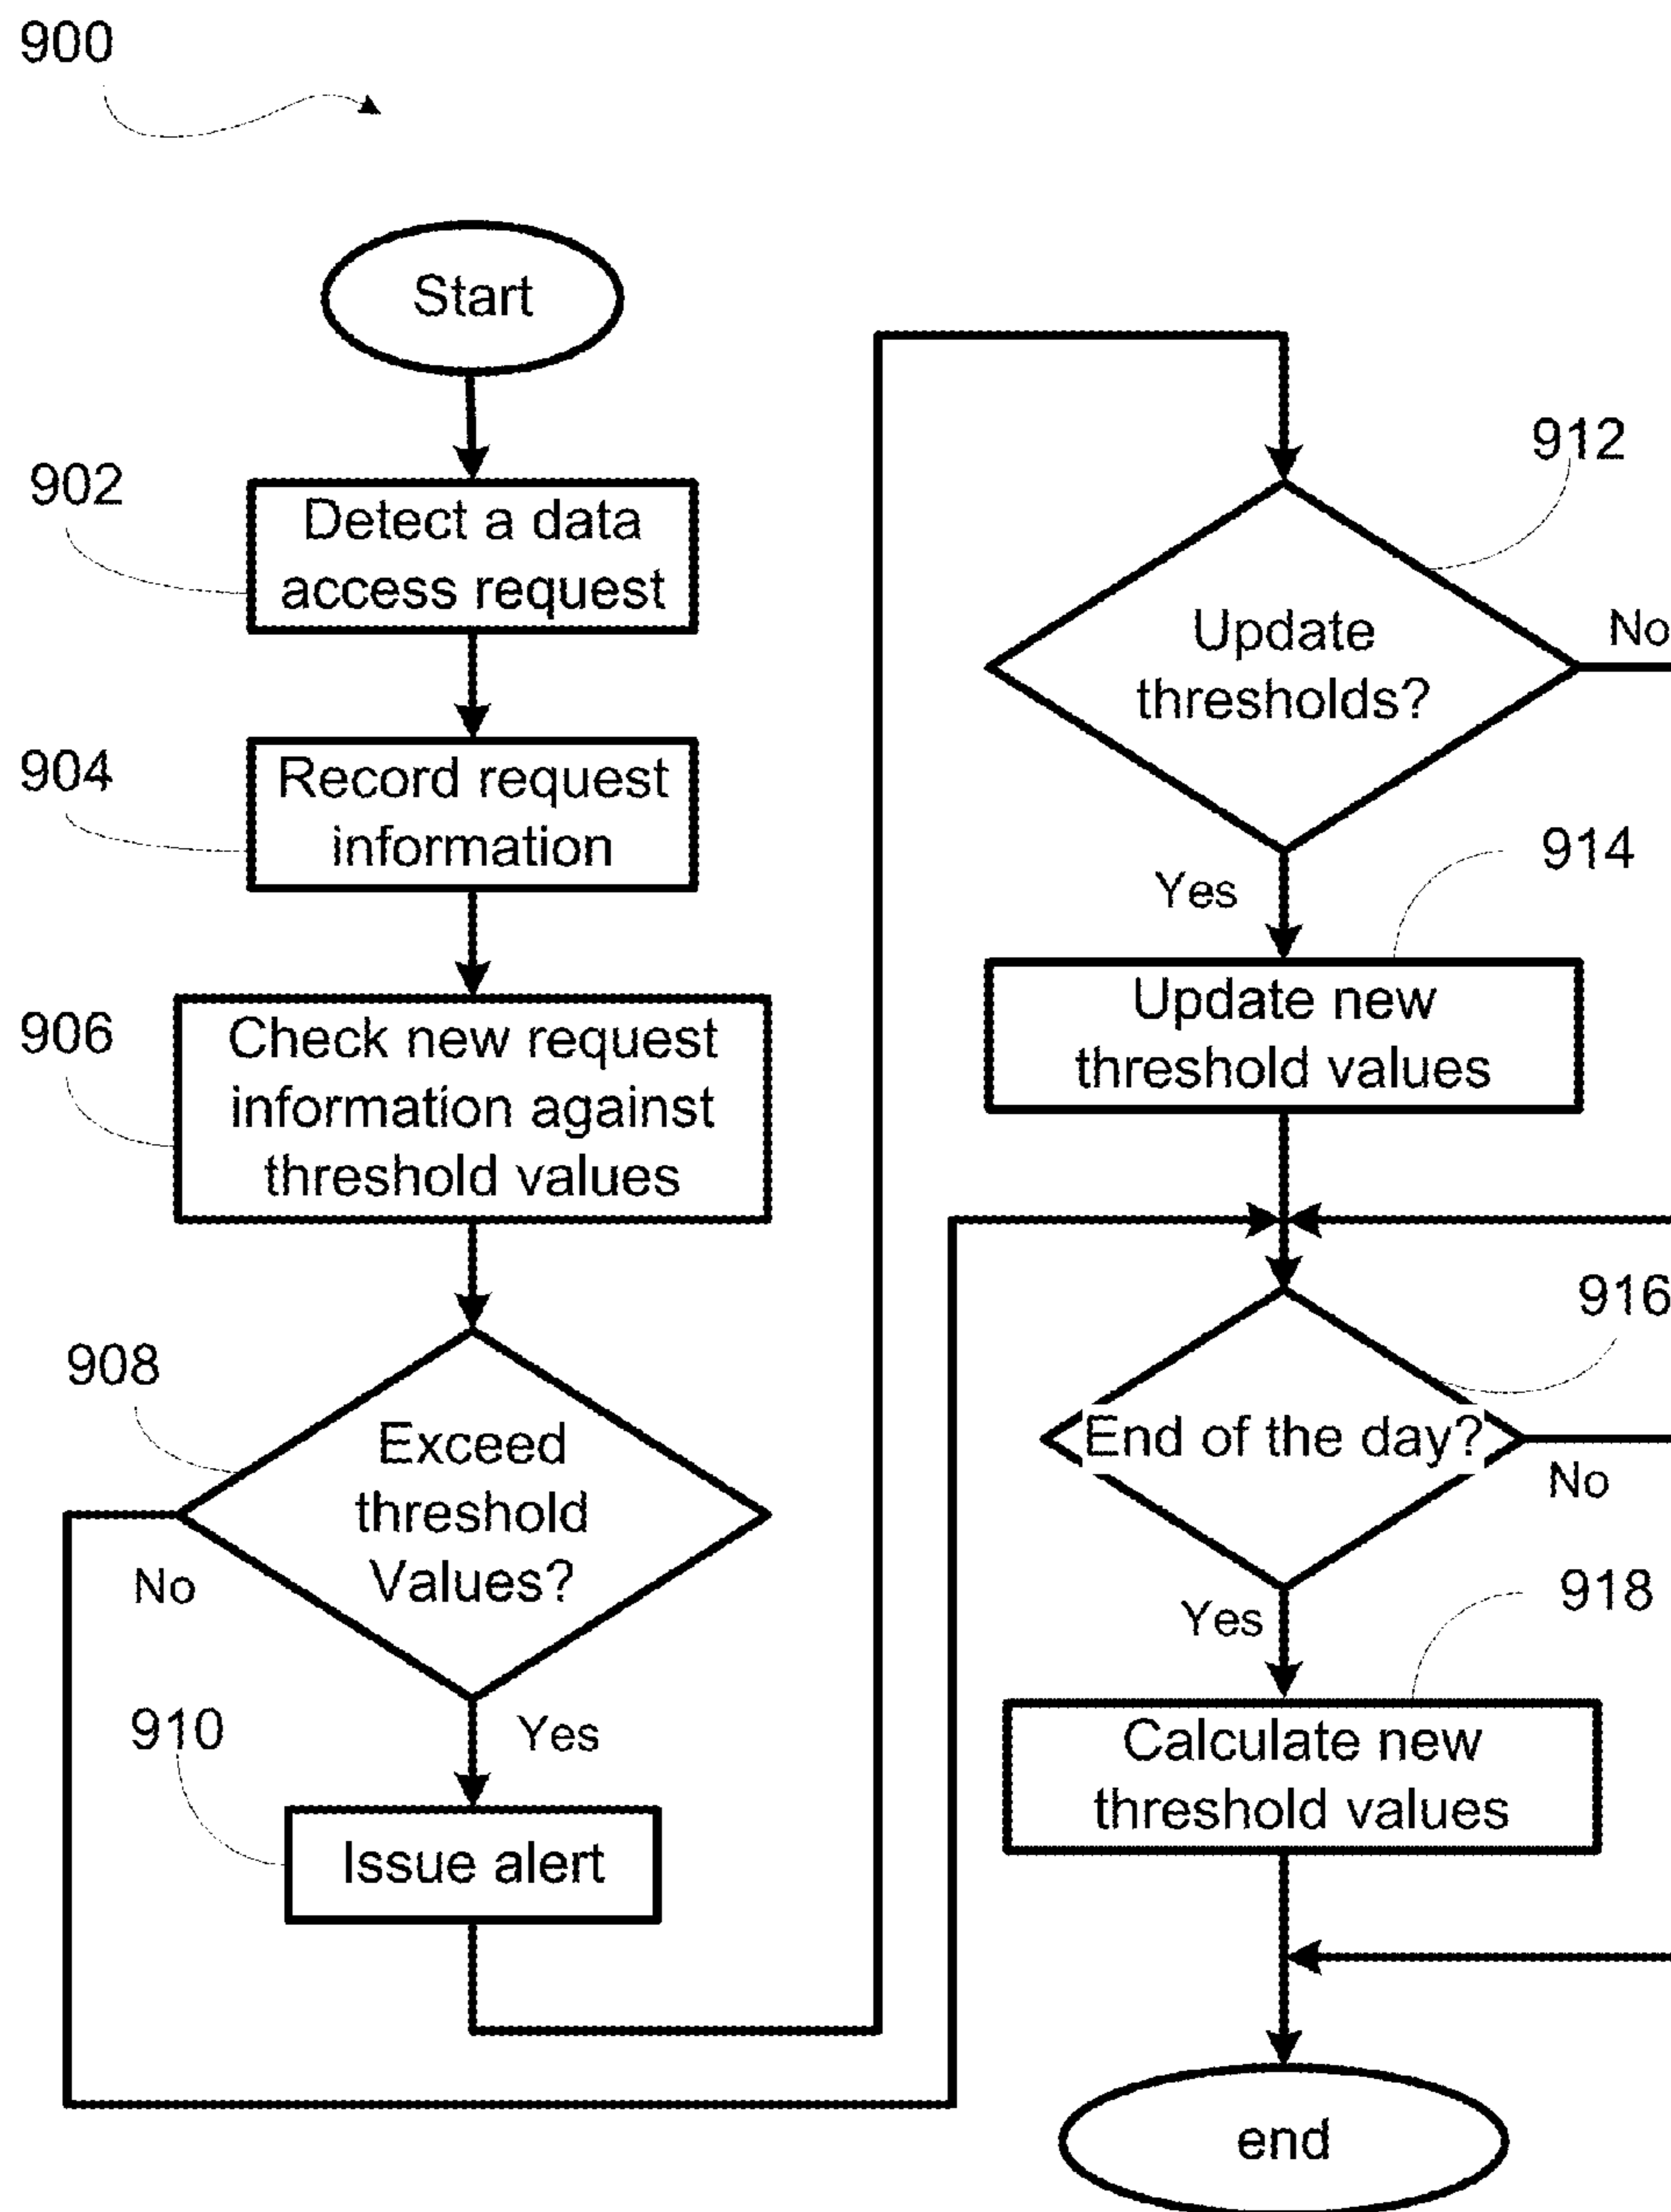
900

Start

902

Detect a data access request

904

Record request information

906

Check new request information against threshold values

908

Exceed threshold Values?

No

Yes

910

Issue alert

912

Update thresholds?

No

Yes

914

Update new threshold values

916

End of the day?

No

Yes

918

Calculate new threshold values

end